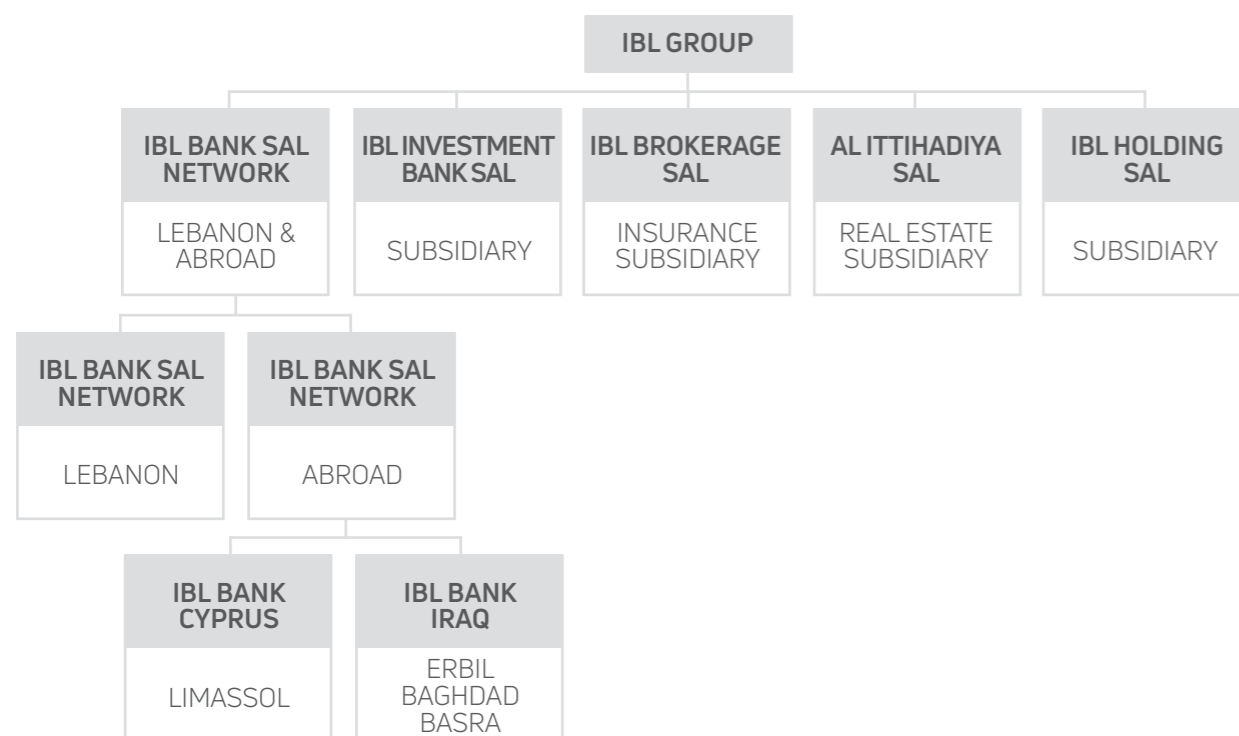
IBL GROUP

IBL BANK SAL NETWORK
LEBANON & ABROAD

IBL INVESTMENT BANK SAL
SUBSIDIARY

IBL BROKERAGE SAL
INSURANCE SUBSIDIARY

AL ITTIHADIYA SAL
REAL ESTATE SUBSIDIARY

IBL HOLDING SAL
SUBSIDIARY

IBL BANK SAL NETWORK
LEBANON

IBL BANK SAL NETWORK
ABROAD

IBL BANK CYPRUS
LIMASSOL

IBL BANK IRAQ
ERBIL
BAGHDAD
BASRA